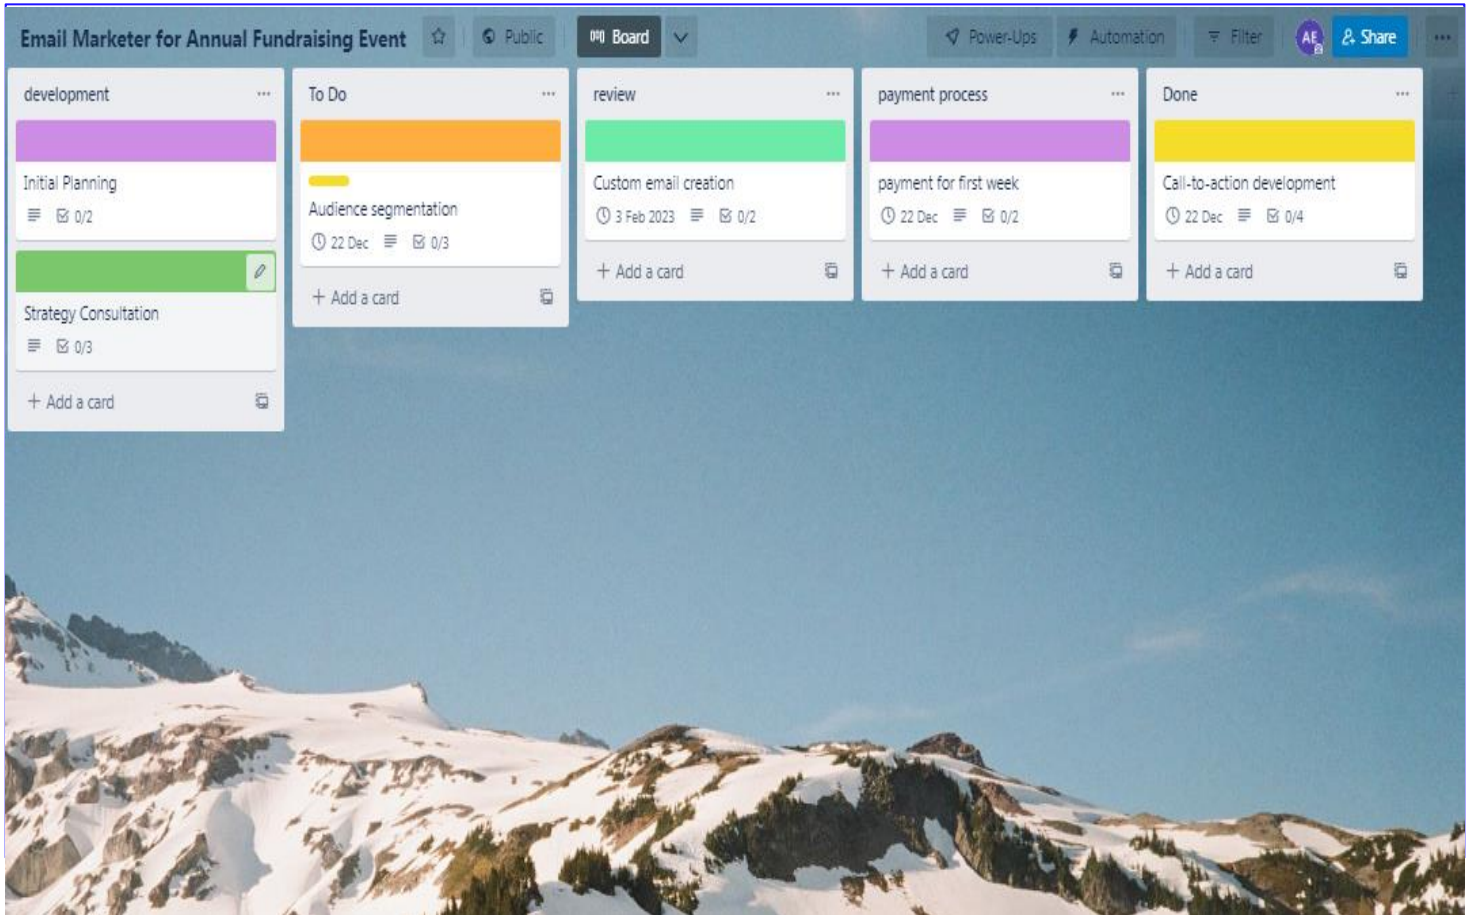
Email Marketer for Annual Fundraising Event Public Board Power-Ups Automation Filter AE Share ···

development ···

Initial Planning
0/2

Strategy Consultation
0/3

+ Add a card

To Do ···

Audience segmentation
22 Dec 0/3

+ Add a card

review ···

Custom email creation
3 Feb 2023 0/2

+ Add a card

payment process ···

payment for first week
22 Dec 0/2

+ Add a card

Done ···

Call-to-action development
22 Dec 0/4

+ Add a card